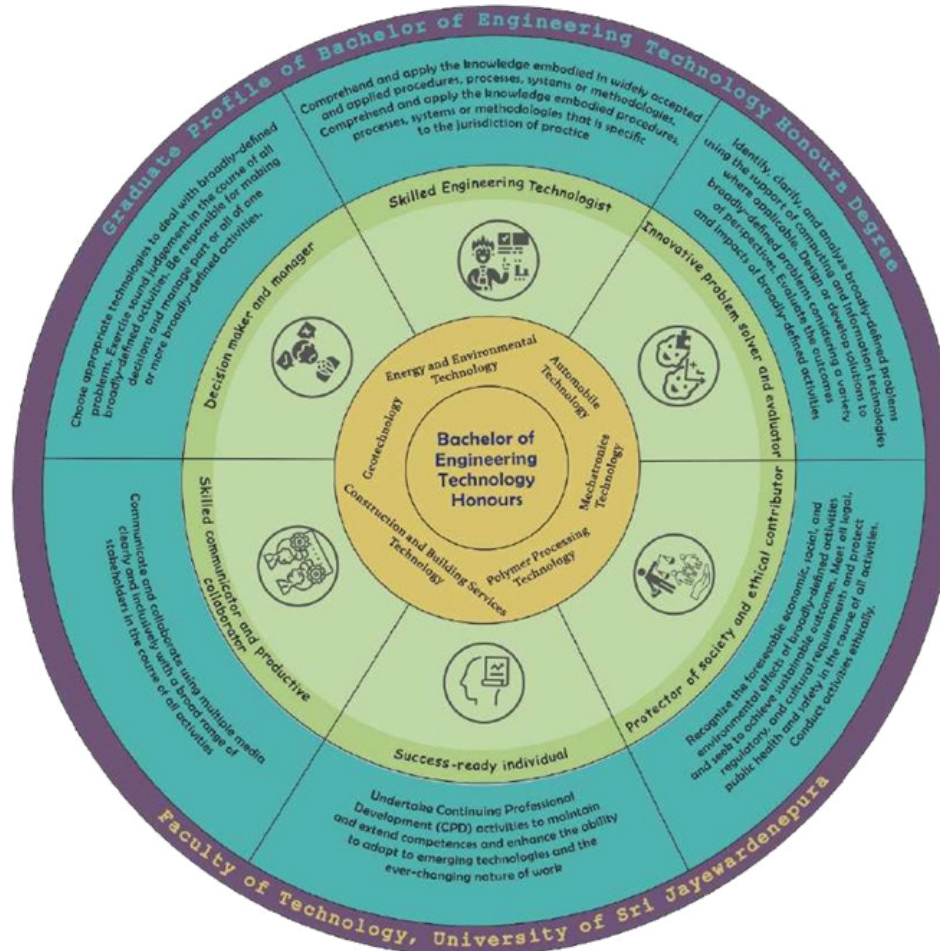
Graduate Profile of Bachelor of Engineering Technology Honours Degree

Comprehend and apply the knowledge embodied in widely accepted and applied procedures, processes, systems or methodologies. Comprehend and apply the knowledge embodied procedures, processes, systems or methodologies that is specific to the jurisdiction of practice

Identify, clarify, and analyse broadly-defined problems using the support of computing and information technologies where applicable. Design or develop solutions to broadly-defined problems considering a variety of perspectives. Evaluate the outcomes and impacts of broadly-defined activities

Recognize the foreseeable economic, social, and environmental effects of broadly-defined activities and seek to achieve sustainable outcomes. Meet all legal, regulatory, and cultural requirements and protect public health and safety in the course of all activities. Conduct activities ethically.

Undertake Continuing Professional Development (CPD) activities to maintain and extend competences and enhance the ability to adapt to emerging technologies and the ever-changing nature of work

Communicate and collaborate using multiple media clearly and inclusively with a broad range of stakeholders in the course of all activities

Choose appropriate technologies to deal with broadly-defined problems. Exercise sound judgement in the course of all broadly-defined activities. Be responsible for making decisions and manage part or all of one or more broadly-defined activities.

Skilled Engineering Technologist

Innovative problem solver and evaluator

Protector of society and ethical contributor

Success-ready individual

Skilled communicator and productive collaborator

Decision maker and manager

Energy and Environmental Technology

Automobile Technology

Mechatronics Technology

Polymer Processing Technology

Construction and Building Services Technology

Geotechnology

Bachelor of Engineering Technology Honours

Faculty of Technology, University of Sri Jayewardenepura